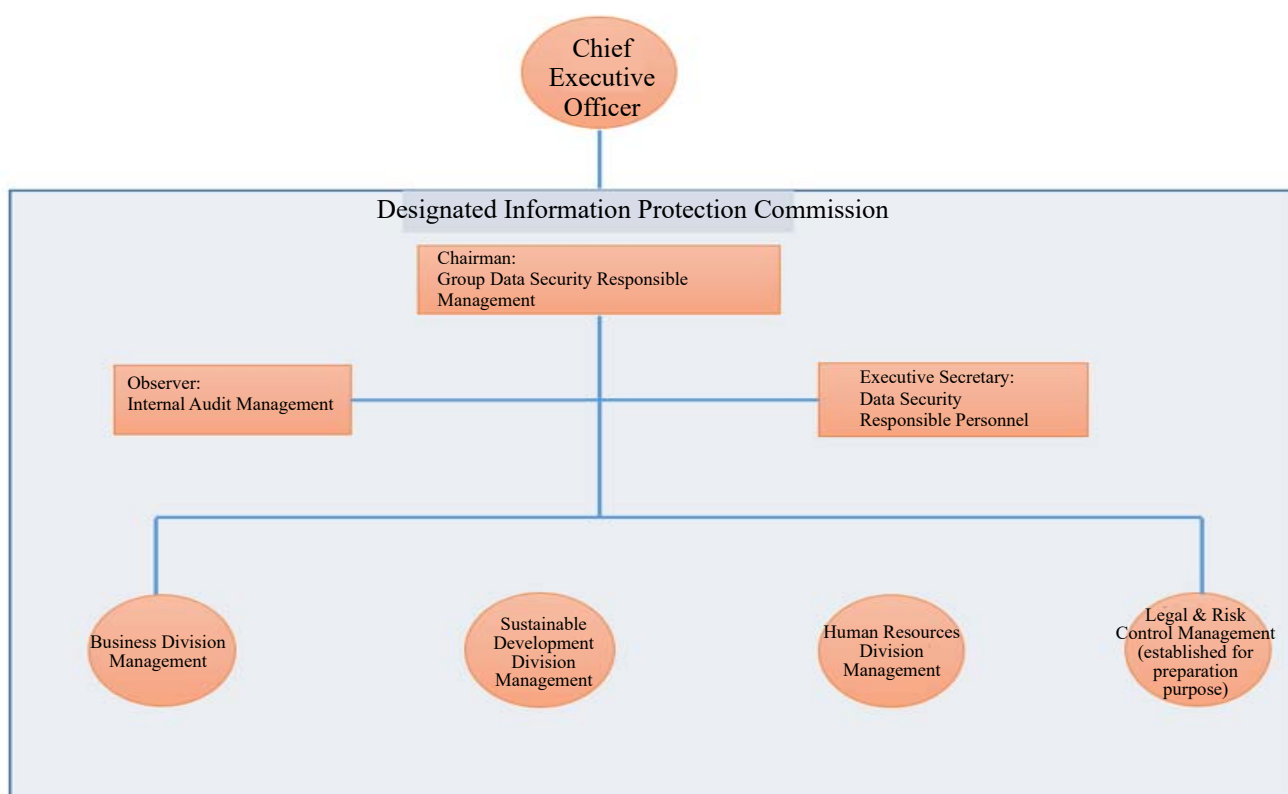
Chief Executive Officer

Designated Information Protection Commission

Chairman:
Group Data Security Responsible Management

Observer:
Internal Audit Management

Executive Secretary:
Data Security Responsible Personnel

Business Division Management

Sustainable Development Division Management

Human Resources Division Management

Legal & Risk Control Management (established for preparation purpose)